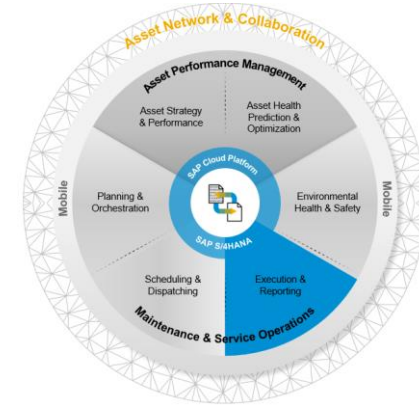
Asset Network & Collaboration

Asset Performance Management

Asset Strategy & Performance

Asset Health Prediction & Optimization

Mobile

Planning & Orchestration

SAP Cloud Platform

SAP S/4HANA

Environmental Health & Safety

Mobile

Scheduling & Dispatching

Execution & Reporting

Maintenance & Service Operations